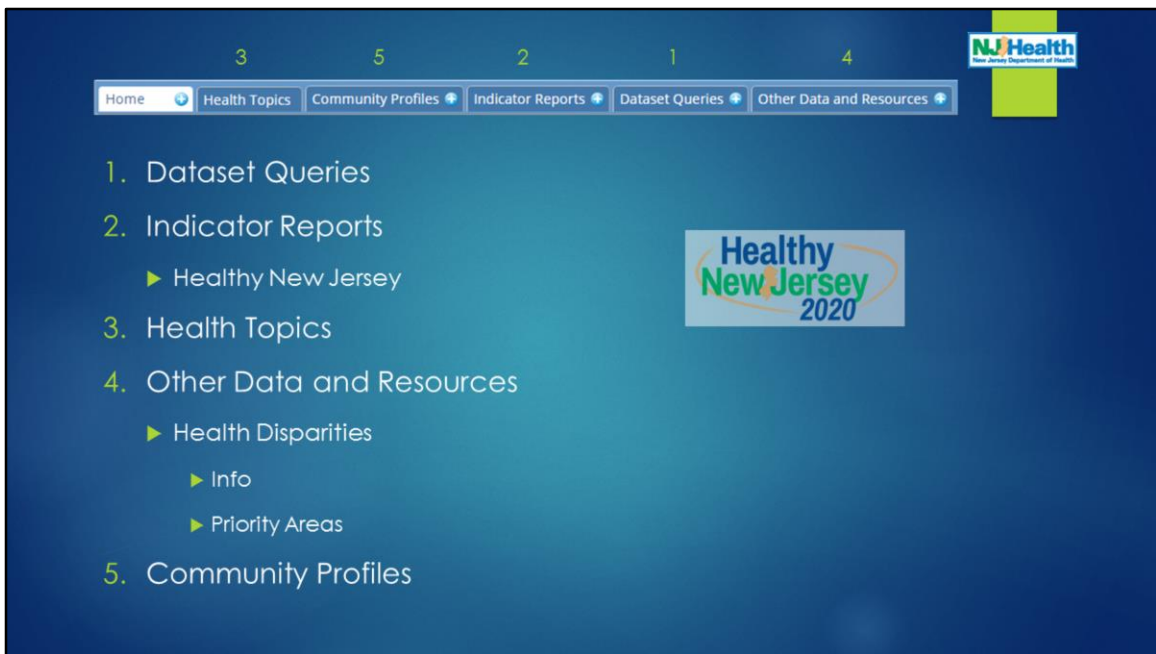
3 5 2 1 4

Home | Health Topics | Community Profiles | Indicator Reports | Dataset Queries | Other Data and Resources

NJ Health
New Jersey Department of Health

1. Dataset Queries
2. Indicator Reports
▶ Healthy New Jersey
3. Health Topics
4. Other Data and Resources
▶ Health Disparities
▶ Info
▶ Priority Areas
5. Community Profiles

Healthy New Jersey 2020